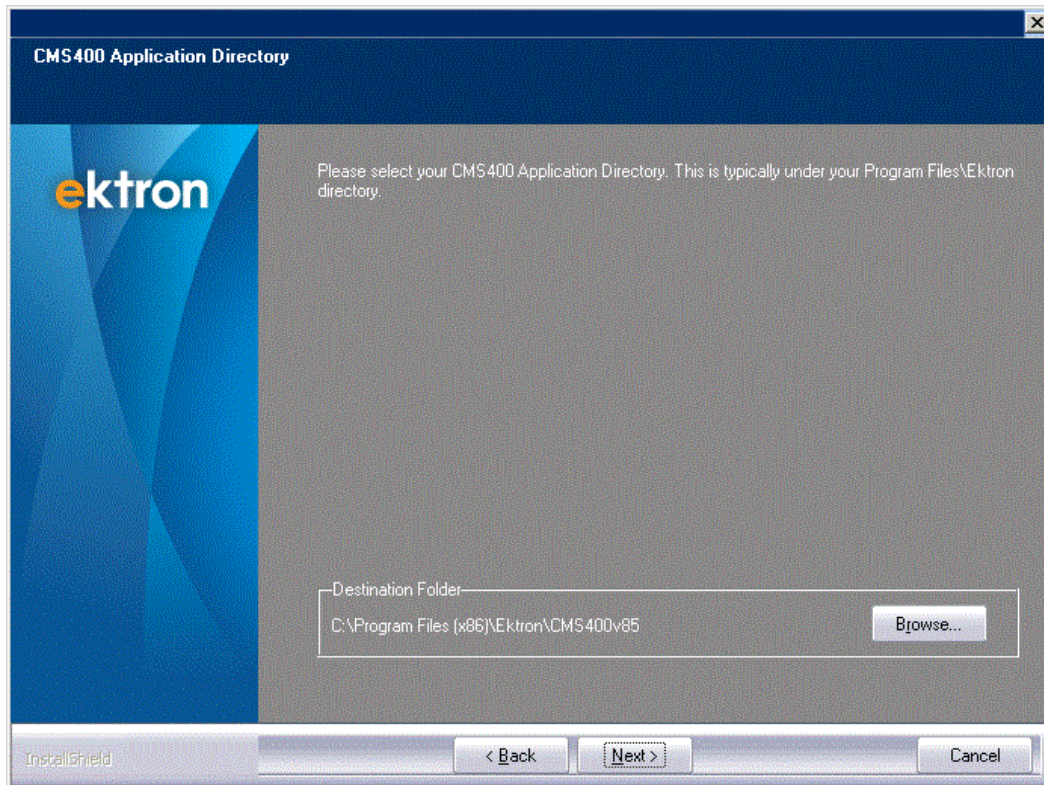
CMS400 Application Directory

ektron

Please select your CMS400 Application Directory. This is typically under your Program Files\Ektron directory.

Destination Folder

C:\Program Files (x86)\Ektron\CMS400v85

Browse...

InstallShield

< Back

Next >

Cancel